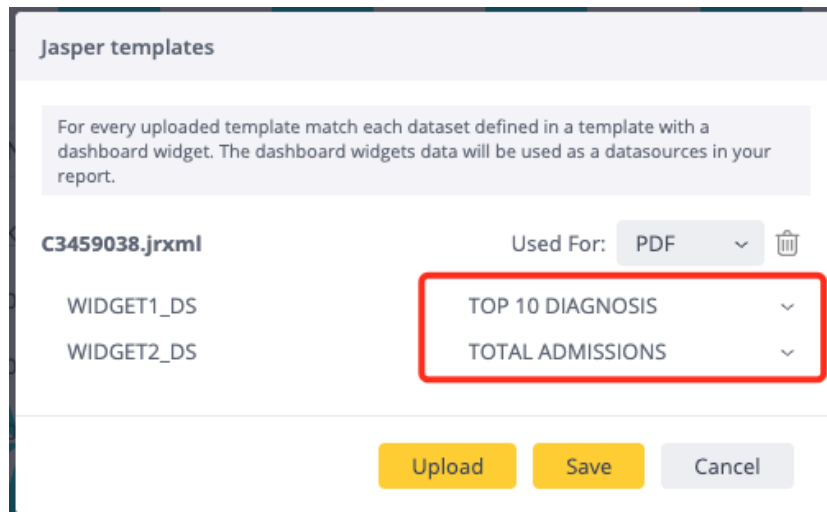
Jasper templates

For every uploaded template match each dataset defined in a template with a dashboard widget. The dashboard widgets data will be used as a datasources in your report.

C3459038.jrxml

Used For: PDF

WIDGET1_DS TOP 10 DIAGNOSIS

WIDGET2_DS TOTAL ADMISSIONS

Upload Save Cancel